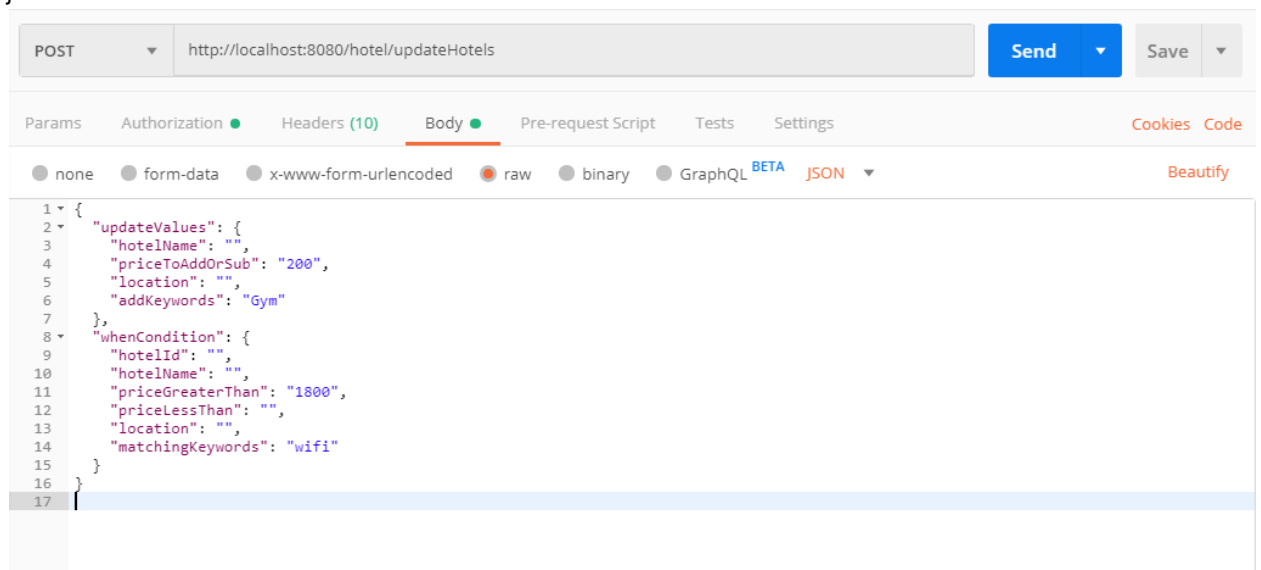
POST ▾ http://localhost:8080/hotel/updateHotels Send ▾ Save ▾

Params Authorization ● Headers (10) Body ● Pre-request Script Tests Settings Cookies Code

none form-data x-www-form-urlencoded raw binary GraphQL BETA JSON ▾ Beautify

```
1 {
2   "updateValues": {
3     "hotelName": "",
4     "priceToAddOrSub": "200",
5     "location": "",
6     "addKeywords": "Gym"
7   },
8   "whenCondition": {
9     "hotelId": "",
10    "hotelName": "",
11    "priceGreaterThan": "1800",
12    "priceLessThan": "",
13    "location": "",
14    "matchingKeywords": "wifi"
15  }
16 }
17
```